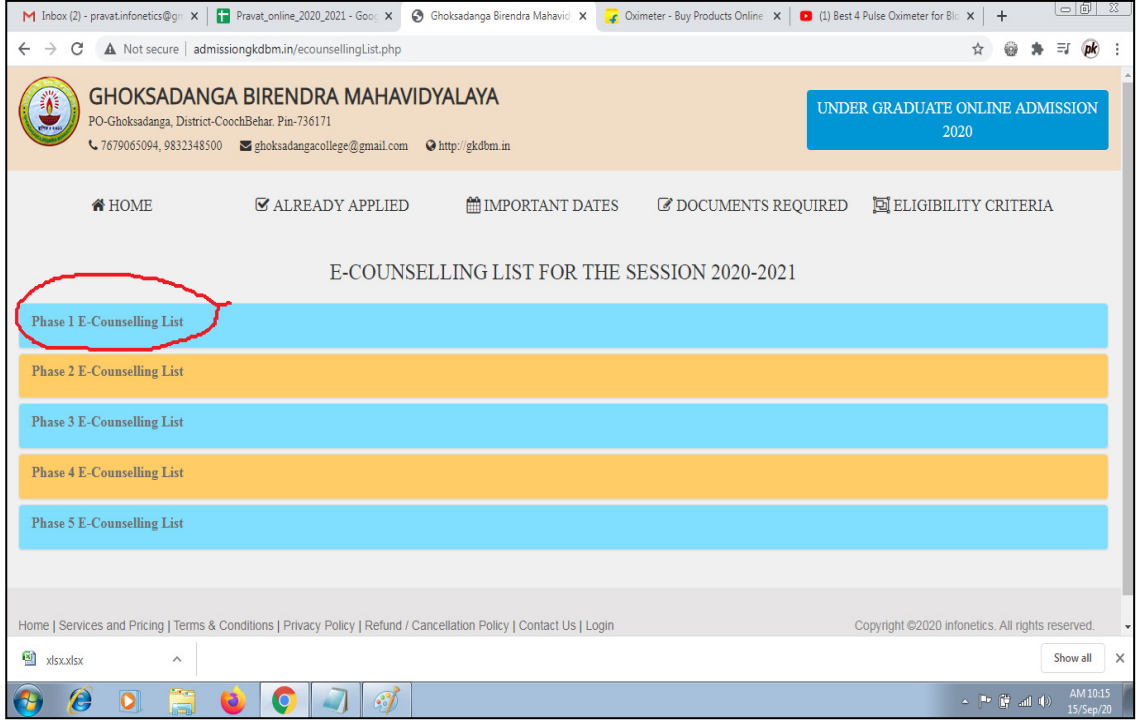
Inbox (2) - pravat.infonetics@gr ×
Pravat_online_2020_2021 - Goo ×
Ghoksadanga Birendra Mahavid ×
Oximeter - Buy Products Online ×
(1) Best 4 Pulse Oximeter for Blo ×
+

Not secure | admissiongkdbm.in/ecounsellingList.php

pk

GHOKSADANGA BIRENDRA MAHAVIDYALAYA
PO-Ghoksadanga, District-CoochBehar. Pin-736171
7679065094, 9832348500 ghoksadangacollege@gmail.com http://gkdbm.in

UNDER GRADUATE ONLINE ADMISSION 2020

HOME ALREADY APPLIED IMPORTANT DATES DOCUMENTS REQUIRED ELIGIBILITY CRITERIA

E-COUNSELLING LIST FOR THE SESSION 2020-2021

Phase 1 E-Counselling List

Phase 2 E-Counselling List

Phase 3 E-Counselling List

Phase 4 E-Counselling List

Phase 5 E-Counselling List

Home | Services and Pricing | Terms & Conditions | Privacy Policy | Refund / Cancellation Policy | Contact Us | Login

Copyright ©2020 infonetics. All rights reserved.

xlsx.xlsx

Show all

AM 10:15
15/Sep/20